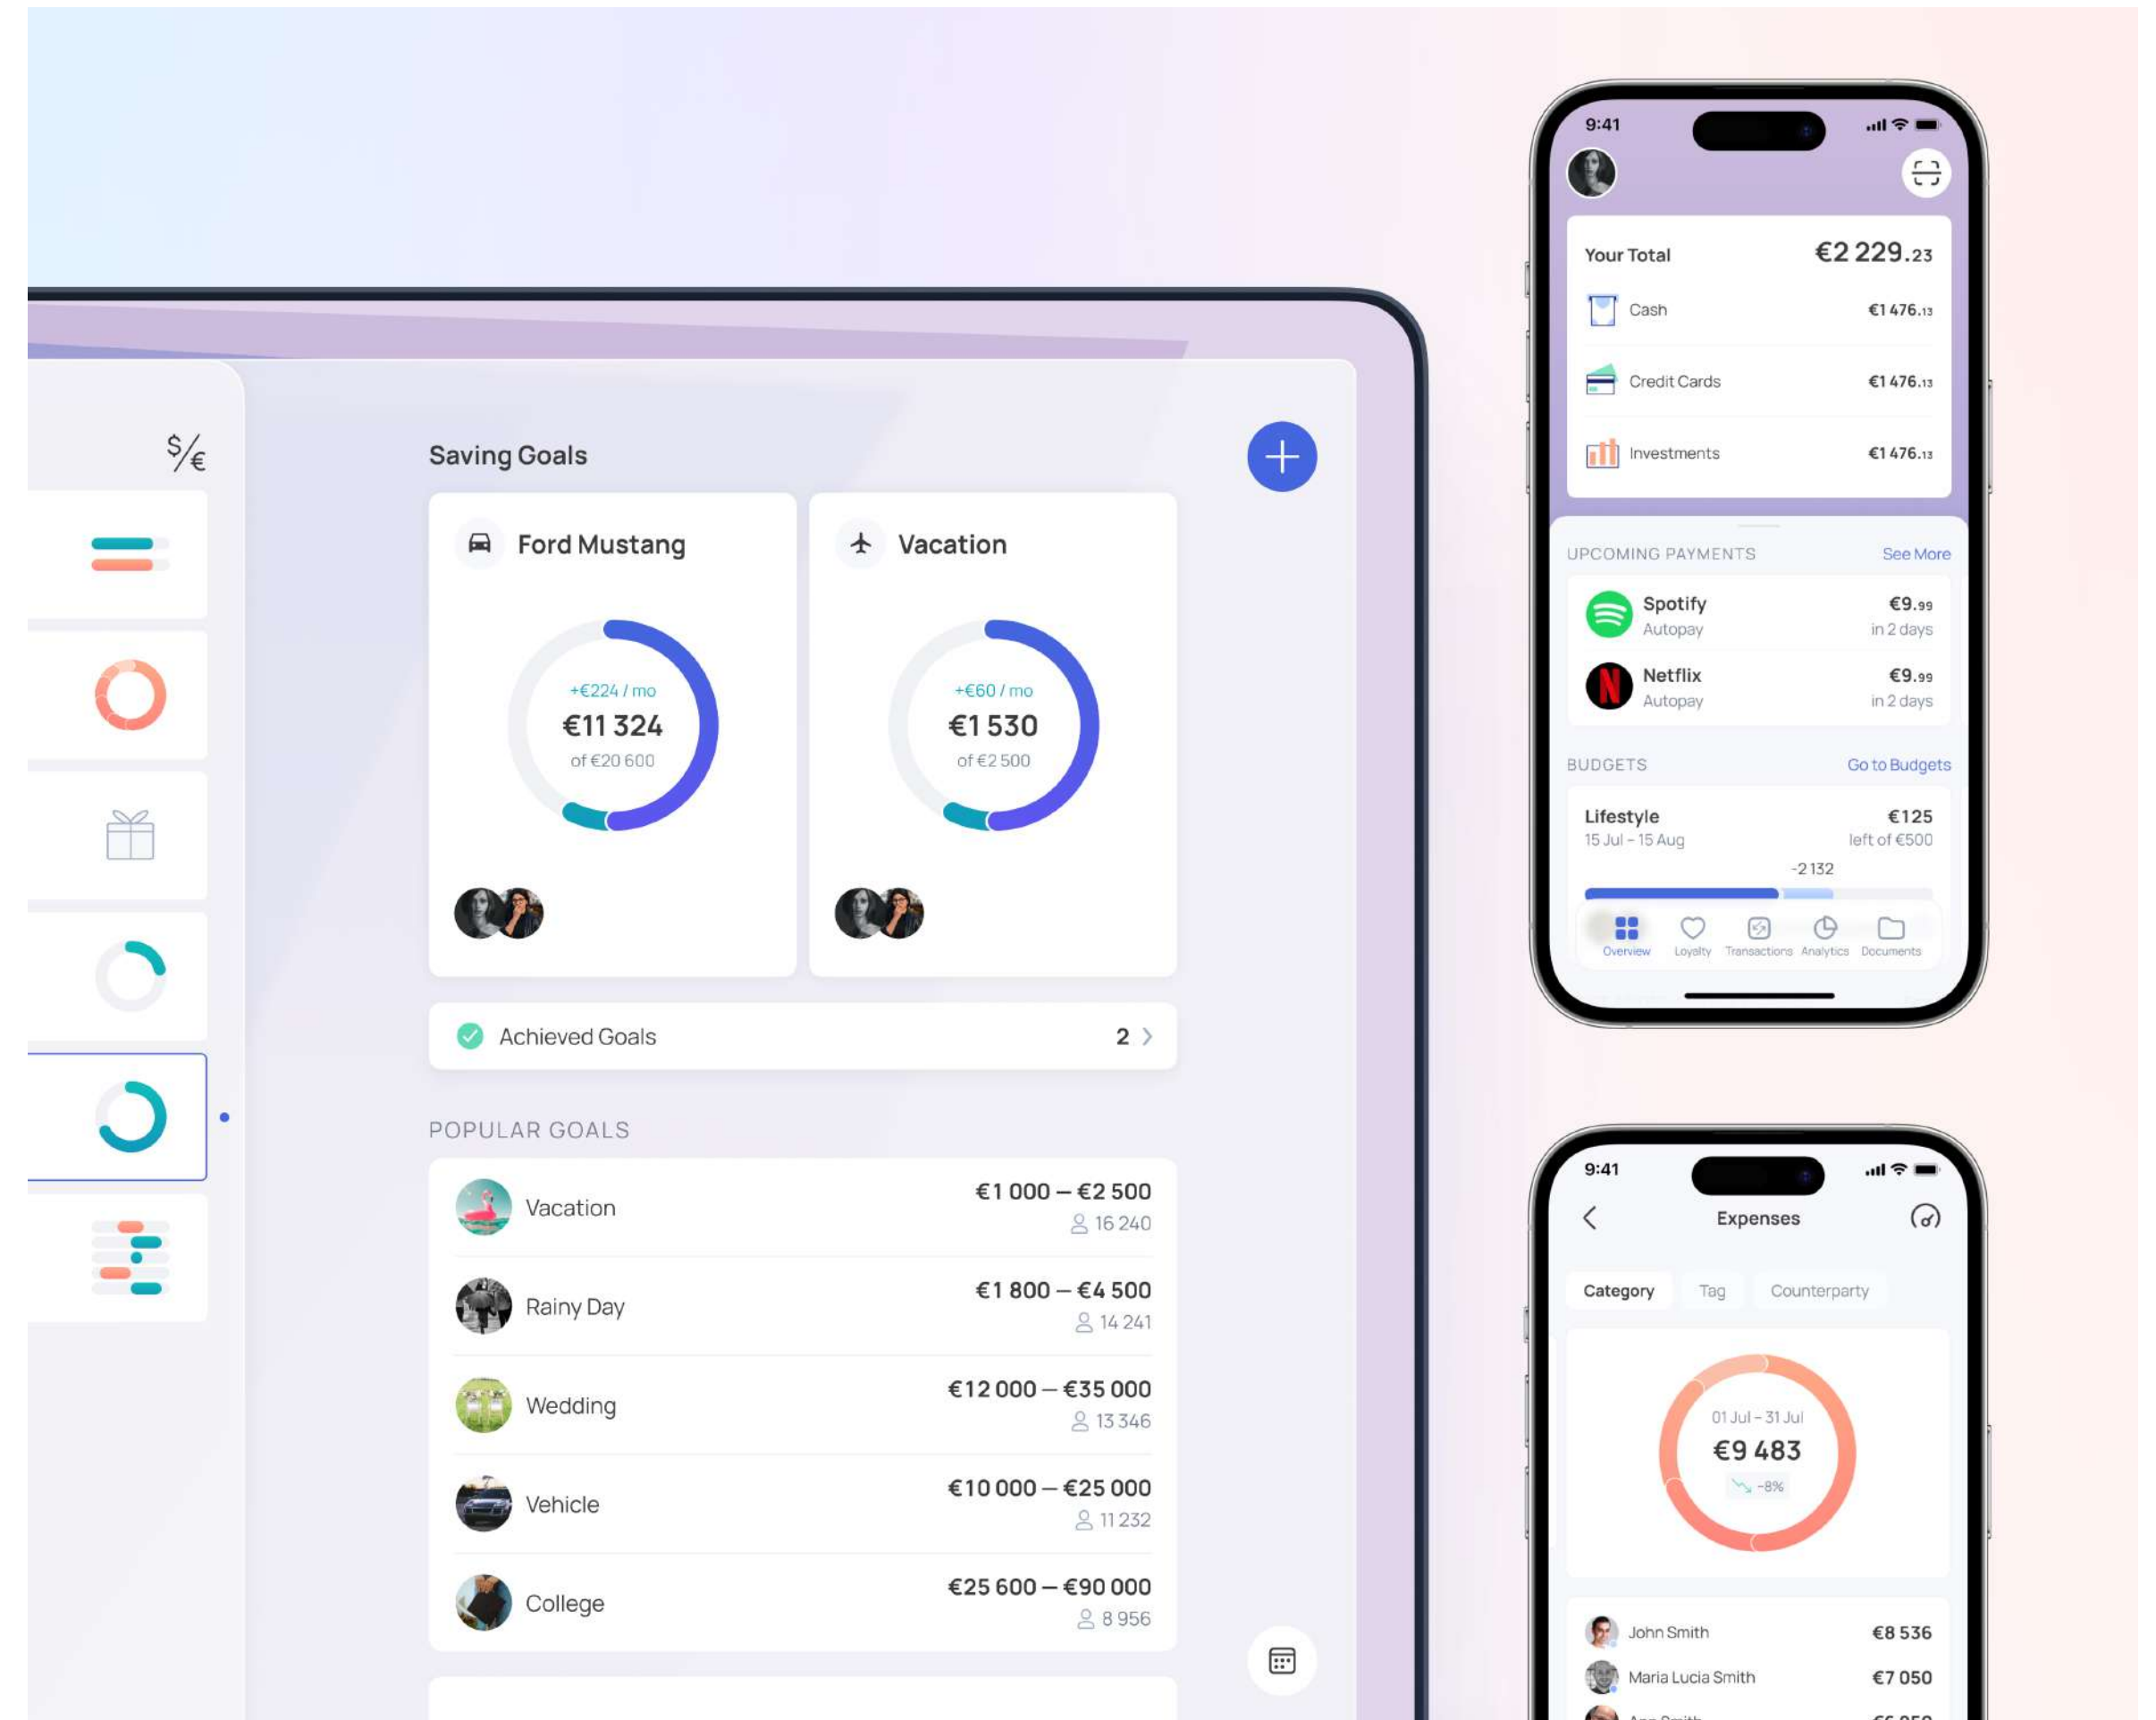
$/€

Saving Goals

Ford Mustang

+€224 / mo
€11 324
of €20 600

Vacation

+€60 / mo
€1 530
of €2 500

Achieved Goals 2

POPULAR GOALS

Vacation €1 000 – €2 500 16 240

Rainy Day €1 800 – €4 500 14 241

Wedding €12 000 – €35 000 13 346

Vehicle €10 000 – €25 000 11 232

College €25 600 – €90 000 8 956

9:41

Your Total €2 229.23

Cash €1 476.13

Credit Cards €1 476.13

Investments €1 476.13

UPCOMING PAYMENTS See More

Spotify €9.99
Autopay in 2 days

Netflix €9.99
Autopay in 2 days

BUDGETS Go to Budgets

Lifestyle €125
15 Jul – 15 Aug left of €500
-2 132

Overview Loyalty Transactions Analytics Documents

9:41

Expenses

Category Tag Counterparty

01 Jul – 31 Jul
€9 483
-8%

John Smith €8 536
Maria Lucia Smith €7 050